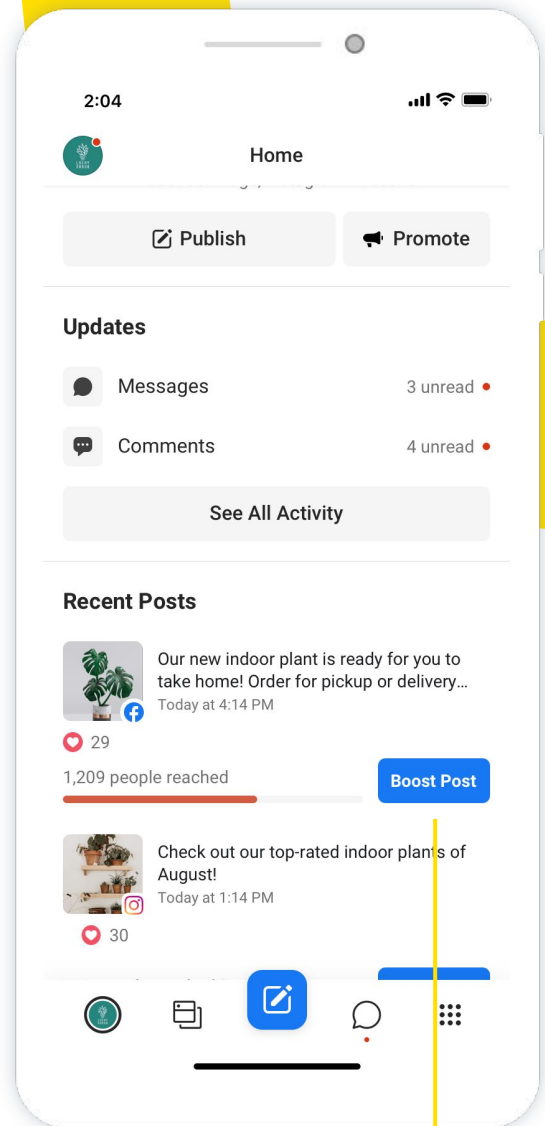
2:04

Home

Publish

Promote

Updates

Messages

3 unread

Comments

4 unread

See All Activity

Recent Posts

Our new indoor plant is ready for you to take home! Order for pickup or delivery…

Today at 4:14 PM

29

1,209 people reached

Boost Post

Check out our top-rated indoor plants of August!

Today at 1:14 PM

30